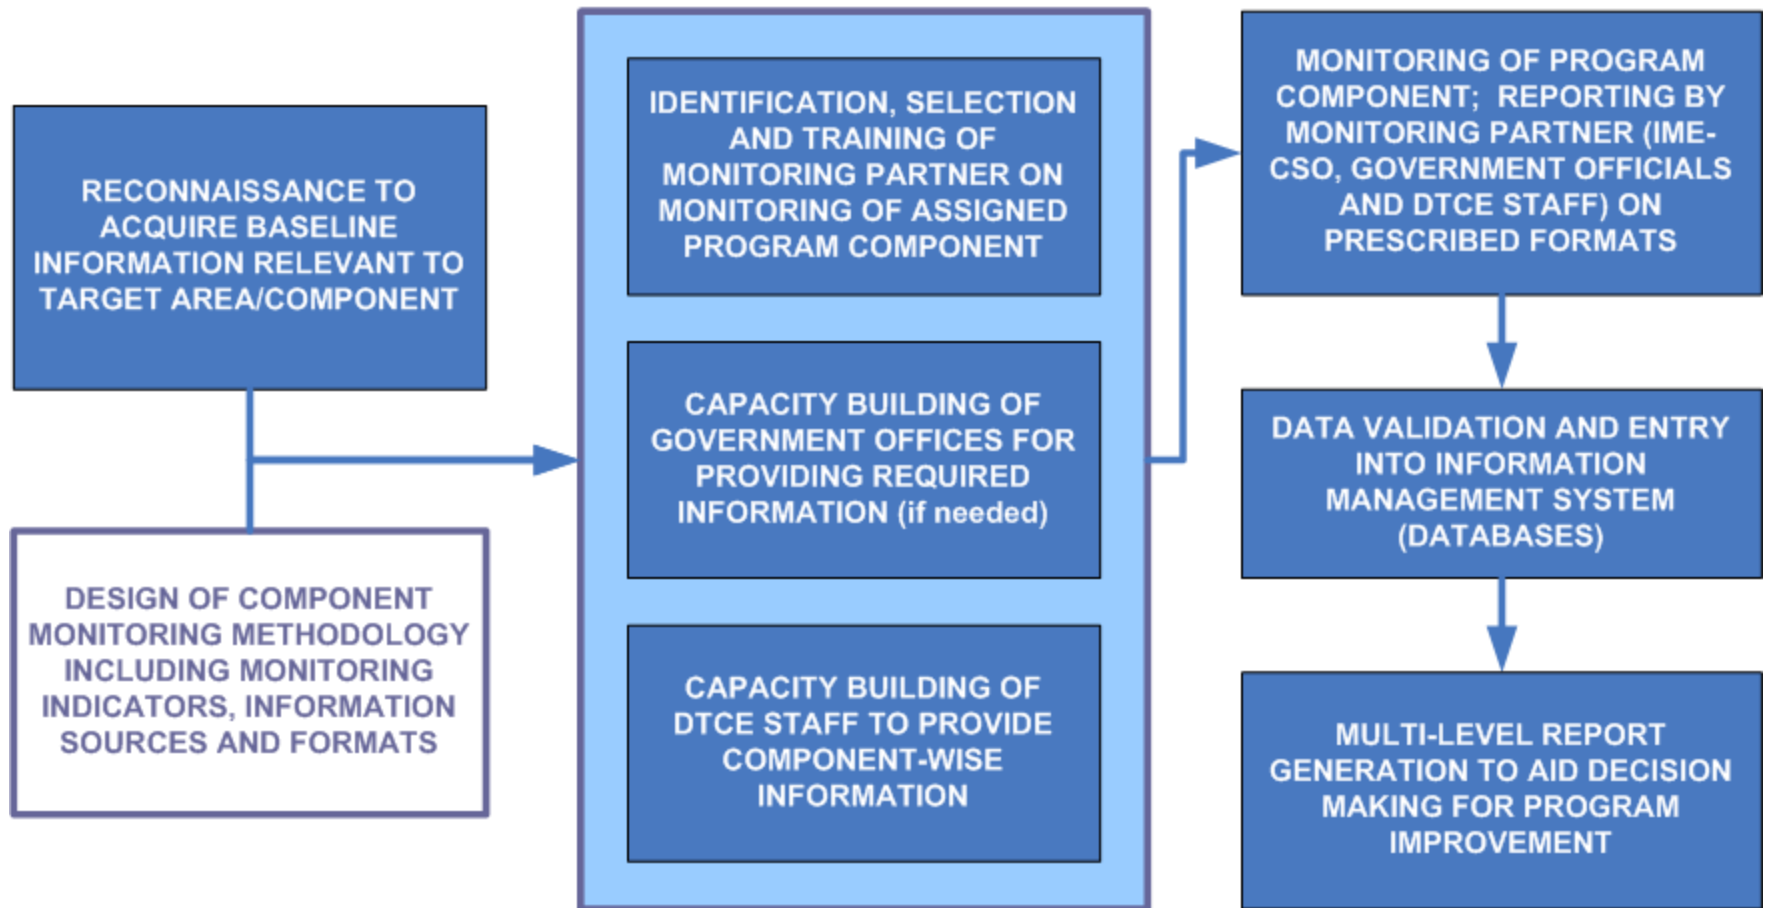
RECONNAISSANCE TO ACQUIRE BASELINE INFORMATION RELEVANT TO TARGET AREA/COMPONENT

DESIGN OF COMPONENT MONITORING METHODOLOGY INCLUDING MONITORING INDICATORS, INFORMATION SOURCES AND FORMATS

IDENTIFICATION, SELECTION AND TRAINING OF MONITORING PARTNER ON MONITORING OF ASSIGNED PROGRAM COMPONENT

CAPACITY BUILDING OF GOVERNMENT OFFICES FOR PROVIDING REQUIRED INFORMATION (if needed)

CAPACITY BUILDING OF DTCE STAFF TO PROVIDE COMPONENT-WISE INFORMATION

MONITORING OF PROGRAM COMPONENT; REPORTING BY MONITORING PARTNER (IME-CSO, GOVERNMENT OFFICIALS AND DTCE STAFF) ON PRESCRIBED FORMATS

DATA VALIDATION AND ENTRY INTO INFORMATION MANAGEMENT SYSTEM (DATABASES)

MULTI-LEVEL REPORT GENERATION TO AID DECISION MAKING FOR PROGRAM IMPROVEMENT